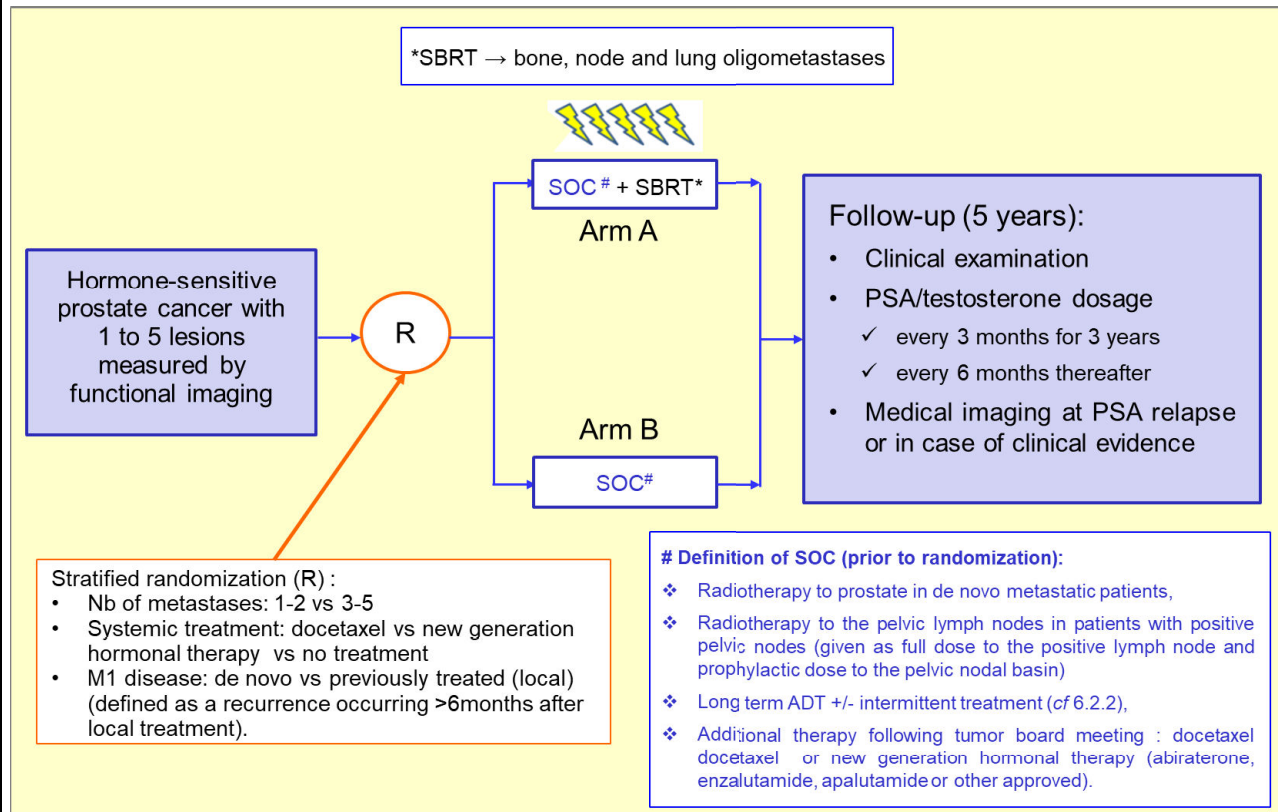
*SBRT → bone, node and lung oligometastases

SOC # + SBRT*

Arm A

Hormone-sensitive prostate cancer with 1 to 5 lesions measured by functional imaging

R

Arm B

SOC#

Follow-up (5 years):

- Clinical examination
- PSA/testosterone dosage
  - ✓ every 3 months for 3 years
  - ✓ every 6 months thereafter
- Medical imaging at PSA relapse or in case of clinical evidence

Stratified randomization (R) :

- Nb of metastases: 1-2 vs 3-5
- Systemic treatment: docetaxel vs new generation hormonal therapy vs no treatment
- M1 disease: de novo vs previously treated (local) (defined as a recurrence occurring >6months after local treatment).

# Definition of SOC (prior to randomization):

❖ Radiotherapy to prostate in de novo metastatic patients,

❖ Radiotherapy to the pelvic lymph nodes in patients with positive pelvic nodes (given as full dose to the positive lymph node and prophylactic dose to the pelvic nodal basin)

❖ Long term ADT +/- intermittent treatment (cf 6.2.2),

❖ Additional therapy following tumor board meeting : docetaxel docetaxel or new generation hormonal therapy (abiraterone, enzalutamide, apalutamide or other approved).